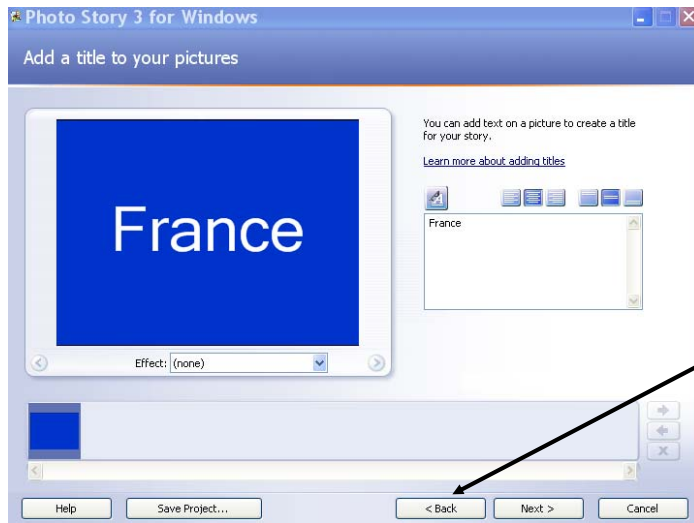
Photo Story 3 for Windows

Add a title to your pictures

France

Effect: (none)

You can add text on a picture to create a title for your story.

Learn more about adding titles

France

Help
Save Project...
< Back
Next >
Cancel